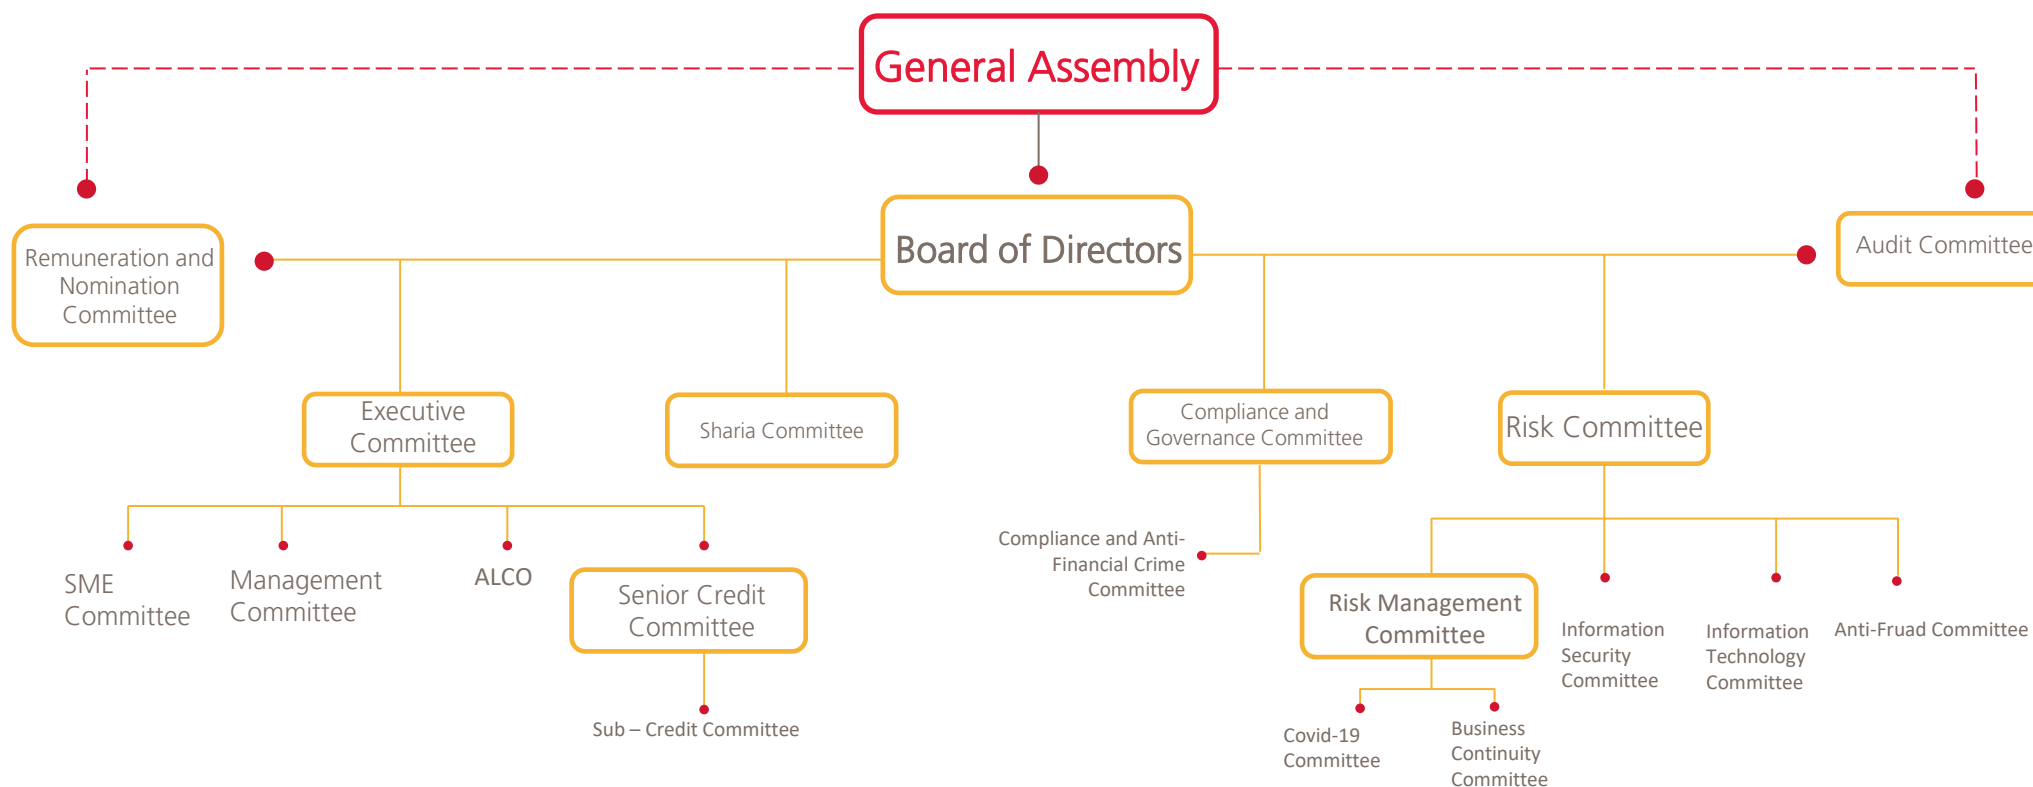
General Assembly

Remuneration and Nomination Committee

Board of Directors

Audit Committee

Executive Committee

Sharia Committee

Compliance and Governance Committee

Risk Committee

SME Committee

Management Committee

ALCO

Senior Credit Committee

Sub – Credit Committee

Compliance and Anti-Financial Crime Committee

Risk Management Committee

Information Security Committee

Information Technology Committee

Anti-Fruad Committee

Covid-19 Committee

Business Continuity Committee